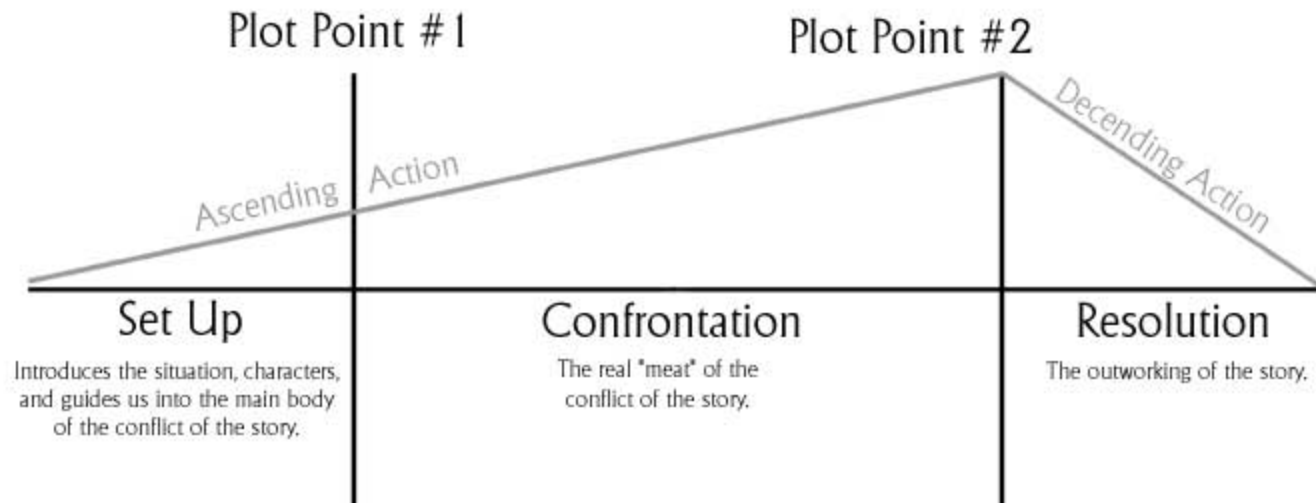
Plot Point #1

Plot Point #2

Ascending Action

Decending Action

Set Up

Introduces the situation, characters, and guides us into the main body of the conflict of the story.

Confrontation

The real "meat" of the conflict of the story.

Resolution

The outworking of the story.